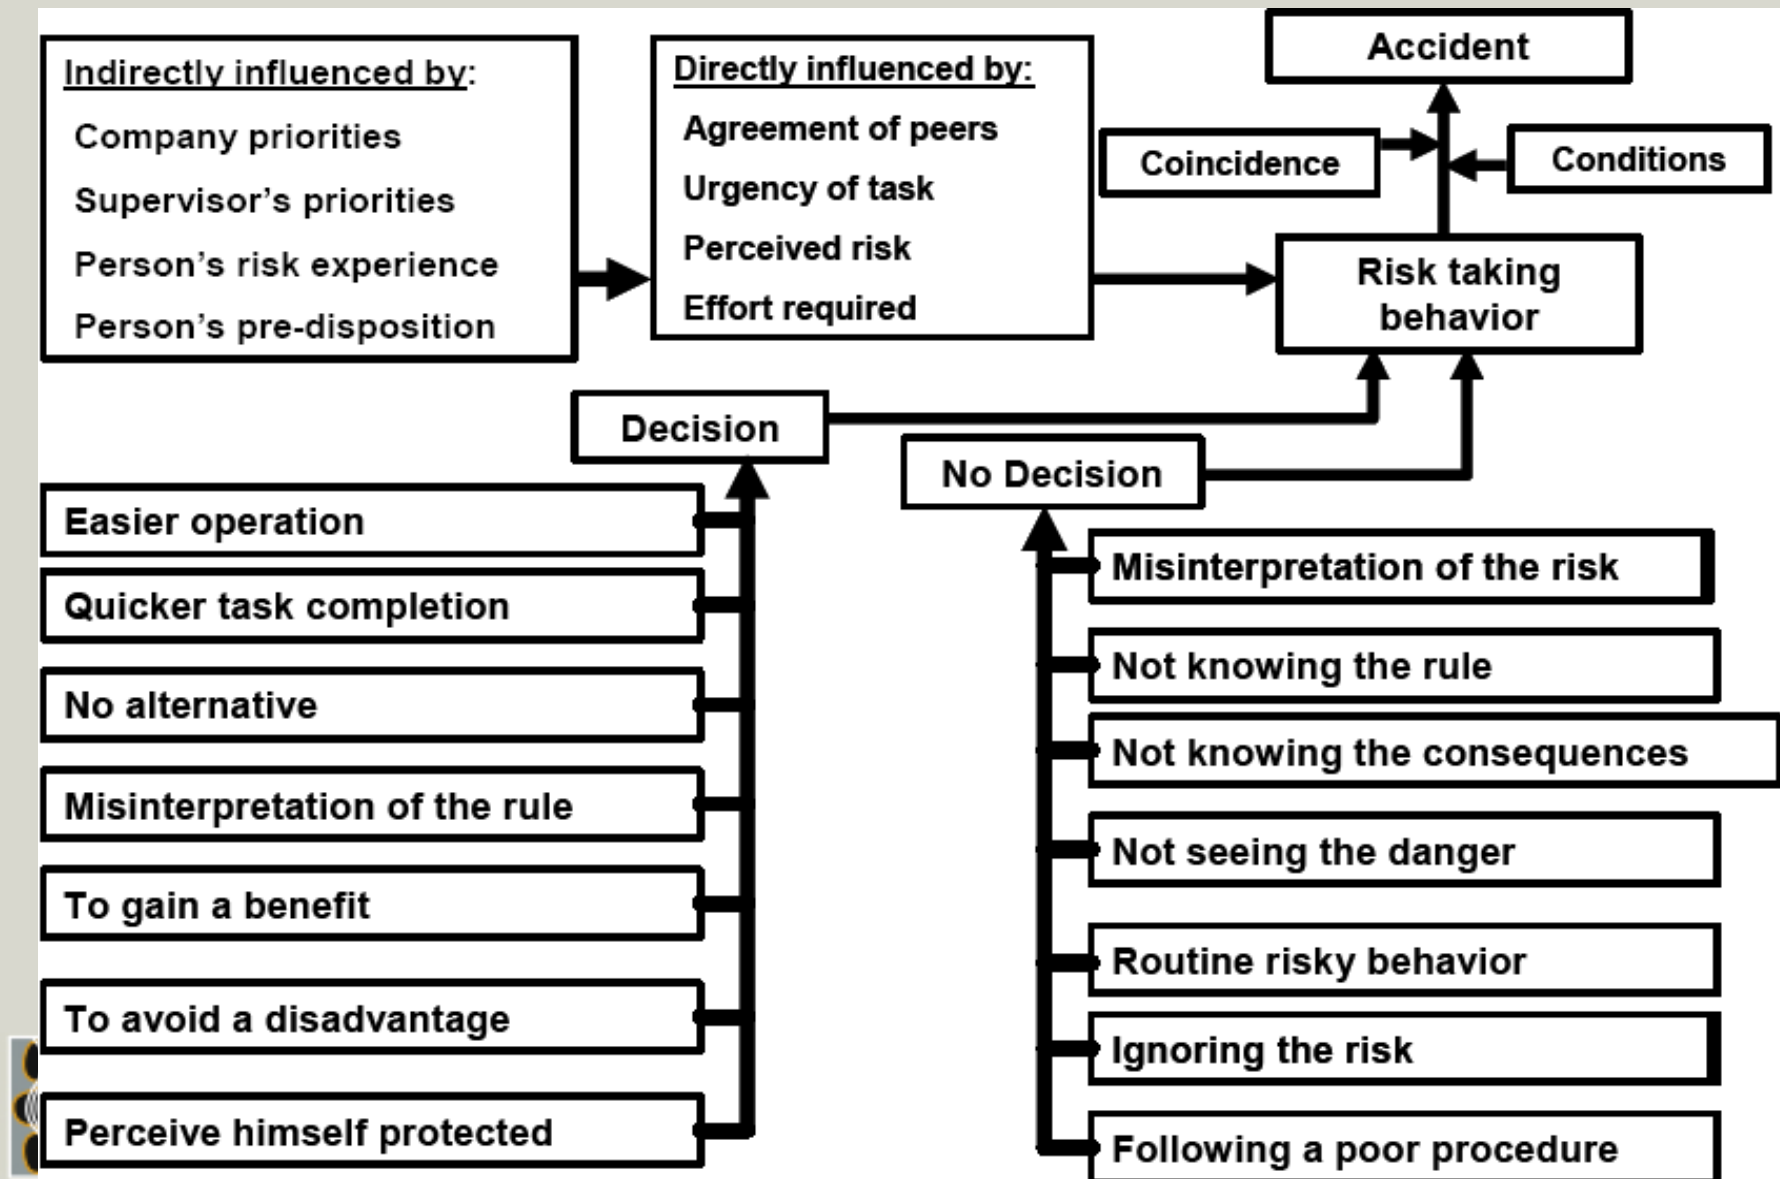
Indirectly influenced by:
Company priorities
Supervisor's priorities
Person's risk experience
Person's pre-disposition

Directly influenced by:
Agreement of peers
Urgency of task
Perceived risk
Effort required

Accident

Coincidence

Conditions

Risk taking behavior

Decision

No Decision

Easier operation
Quicker task completion
No alternative
Misinterpretation of the rule
To gain a benefit
To avoid a disadvantage
Perceive himself protected

Misinterpretation of the risk
Not knowing the rule
Not knowing the consequences
Not seeing the danger
Routine risky behavior
Ignoring the risk
Following a poor procedure